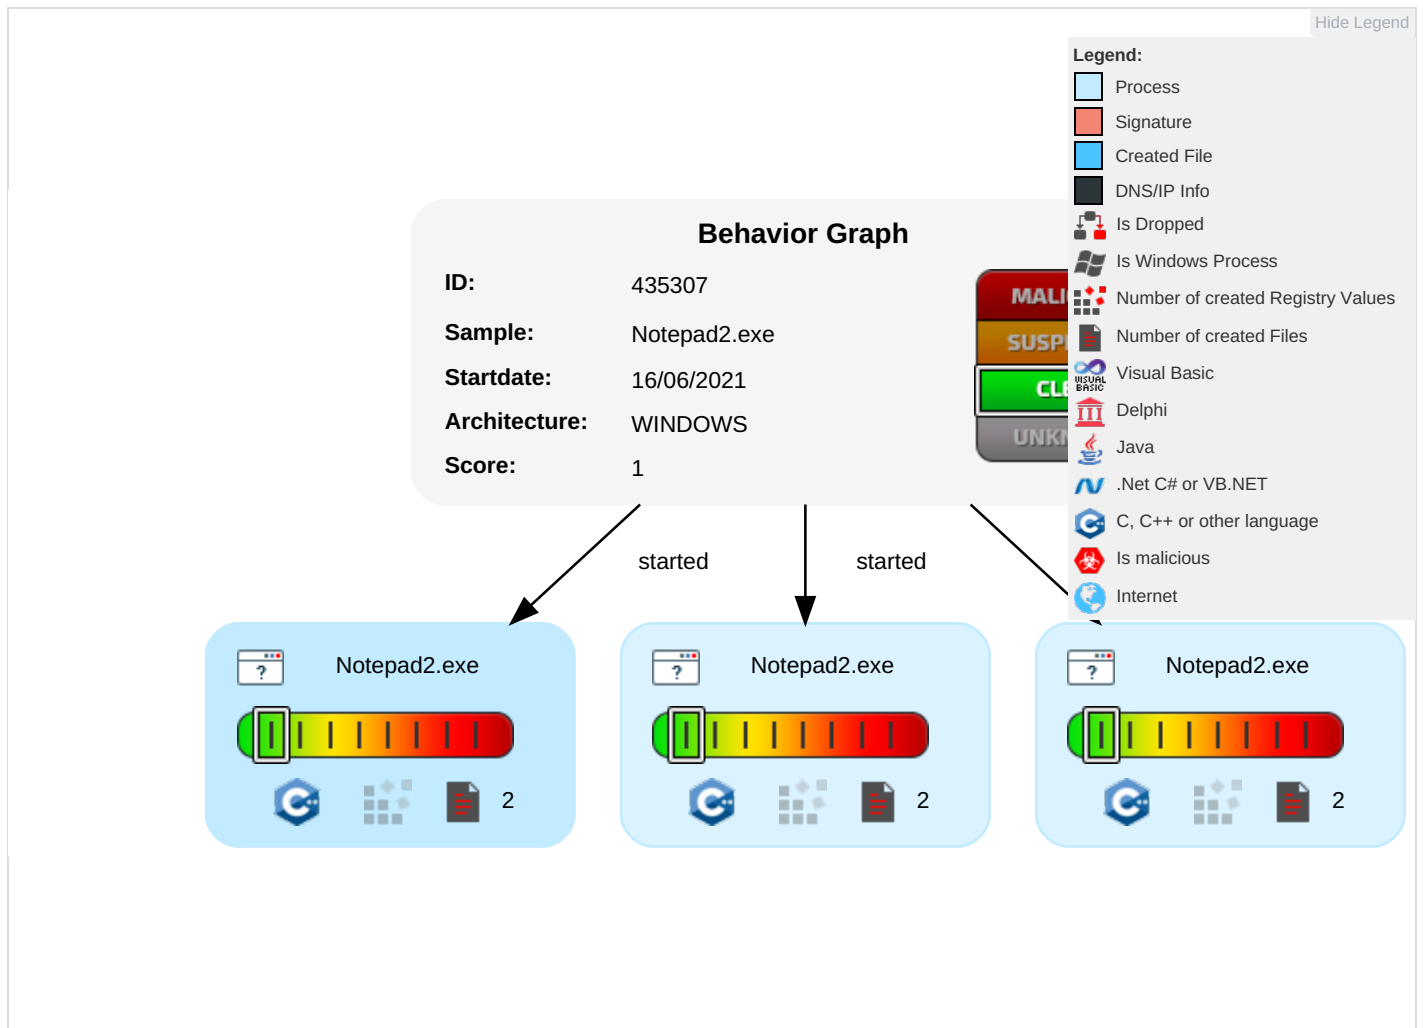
Hide Legend

Legend:
Process
Signature
Created File
DNS/IP Info
Is Dropped
Is Windows Process
Number of created Registry Values
Number of created Files
Visual Basic
Delphi
Java
.Net C# or VB.NET
C, C++ or other language
Is malicious
Internet

Behavior Graph

ID: 435307
Sample: Notepad2.exe
Startdate: 16/06/2021
Architecture: WINDOWS
Score: 1

MALI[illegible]
SUSP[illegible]
CL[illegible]
UNK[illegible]

started
started

Notepad2.exe
2

Notepad2.exe
2

Notepad2.exe
2